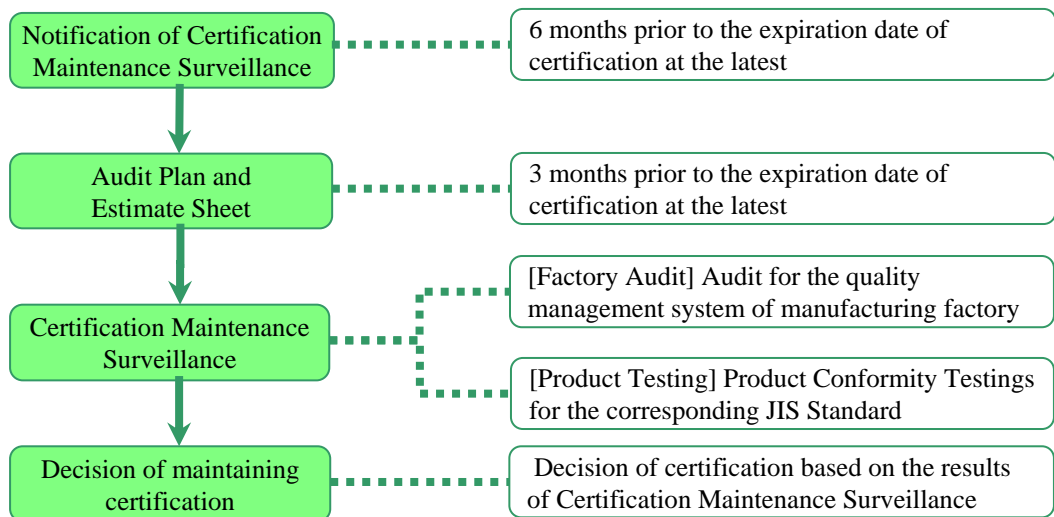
Notification of Certification Maintenance Surveillance

6 months prior to the expiration date of certification at the latest

Audit Plan and Estimate Sheet

3 months prior to the expiration date of certification at the latest

Certification Maintenance Surveillance

[Factory Audit] Audit for the quality management system of manufacturing factory

[Product Testing] Product Conformity Testings for the corresponding JIS Standard

Decision of maintaining certification

Decision of certification based on the results of Certification Maintenance Surveillance